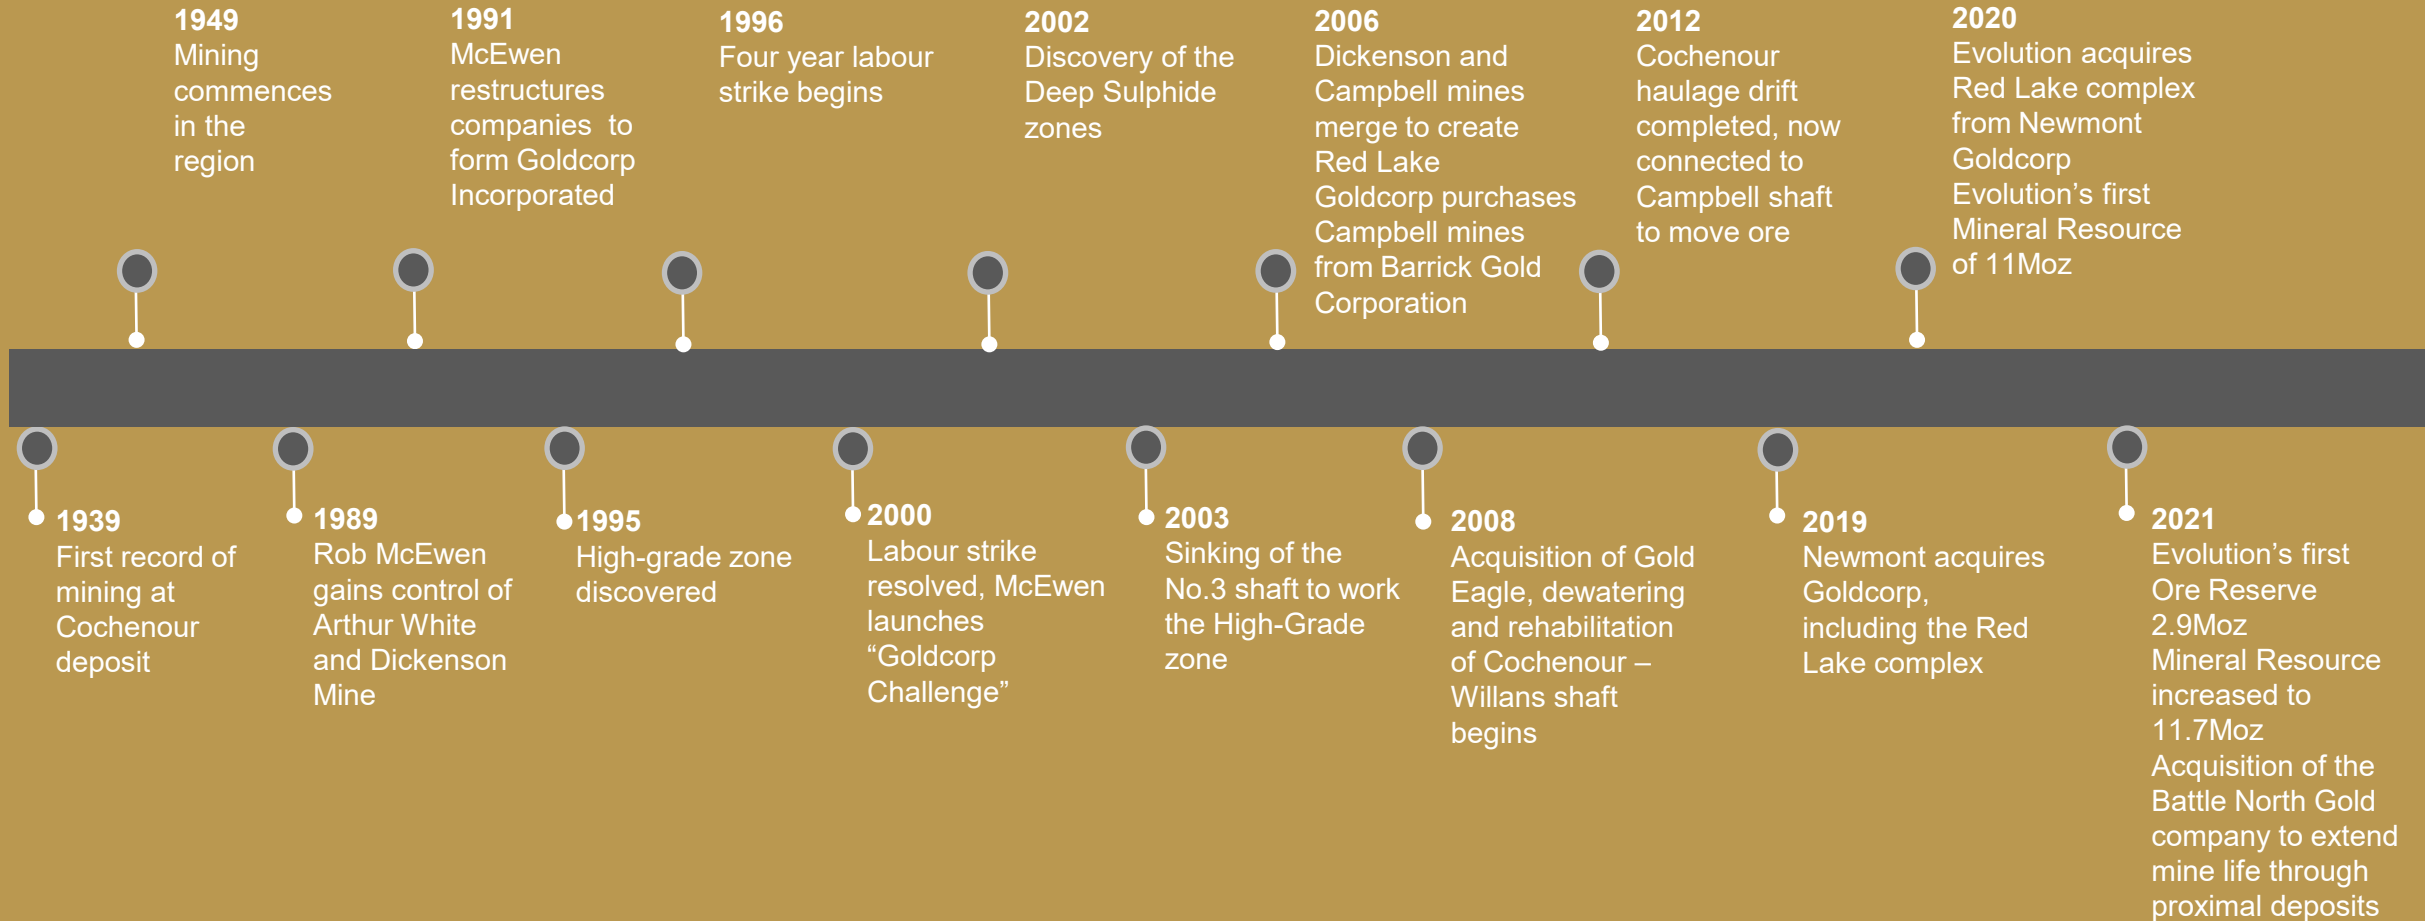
1949
Mining commences in the region

1991
McEwen restructures companies to form Goldcorp Incorporated

1996
Four year labour strike begins

2002
Discovery of the Deep Sulphide zones

2006
Dickenson and Campbell mines merge to create Red Lake
Goldcorp purchases Campbell mines from Barrick Gold Corporation

2012
Cochenour haulage drift completed, now connected to Campbell shaft to move ore

2020
Evolution acquires Red Lake complex from Newmont Goldcorp
Evolution's first Mineral Resource of 11Moz

1939
First record of mining at Cochenour deposit

1989
Rob McEwen gains control of Arthur White and Dickenson Mine

1995
High-grade zone discovered

2000
Labour strike resolved, McEwen launches "Goldcorp Challenge"

2003
Sinking of the No.3 shaft to work the High-Grade zone

2008
Acquisition of Gold Eagle, dewatering and rehabilitation of Cochenour – Willans shaft begins

2019
Newmont acquires Goldcorp, including the Red Lake complex

2021
Evolution's first Ore Reserve 2.9Moz
Mineral Resource increased to 11.7Moz
Acquisition of the Battle North Gold company to extend mine life through proximal deposits